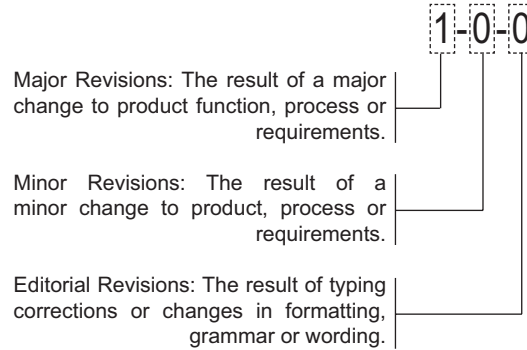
1-0-0

Major Revisions: The result of a major change to product function, process or requirements.

Minor Revisions: The result of a minor change to product, process or requirements.

Editorial Revisions: The result of typing corrections or changes in formatting, grammar or wording.